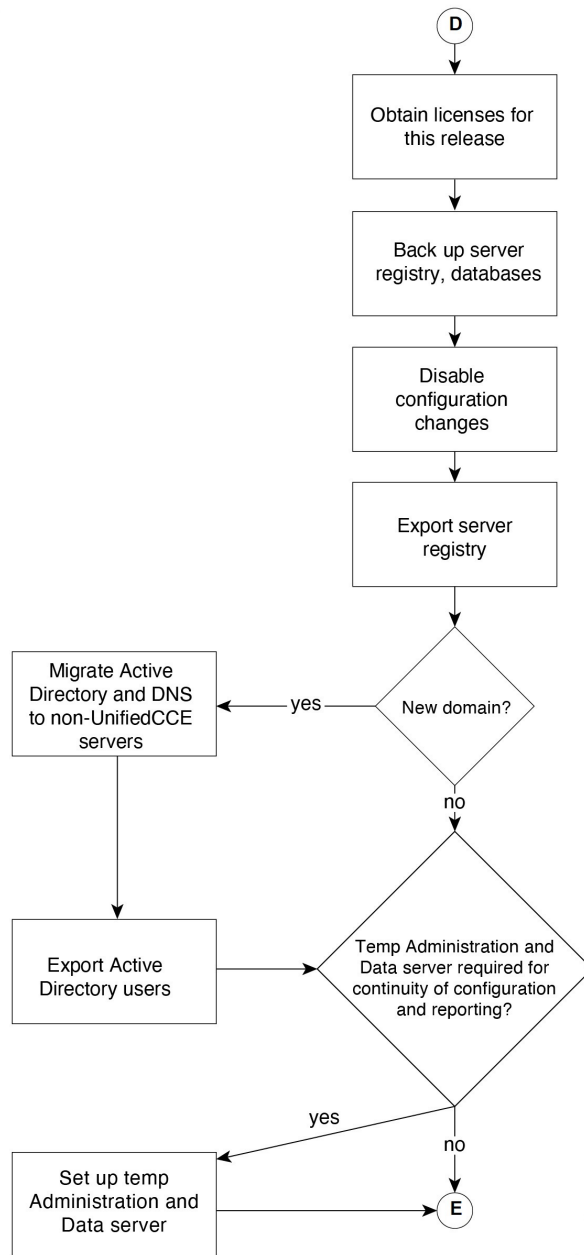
D

Obtain licenses for this release

Back up server registry, databases

Disable configuration changes

Export server registry

New domain?

yes

Migrate Active Directory and DNS to non-UnifiedCCE servers

no

Export Active Directory users

Temp Administration and Data server required for continuity of configuration and reporting?

yes

no

Set up temp Administration and Data server

E